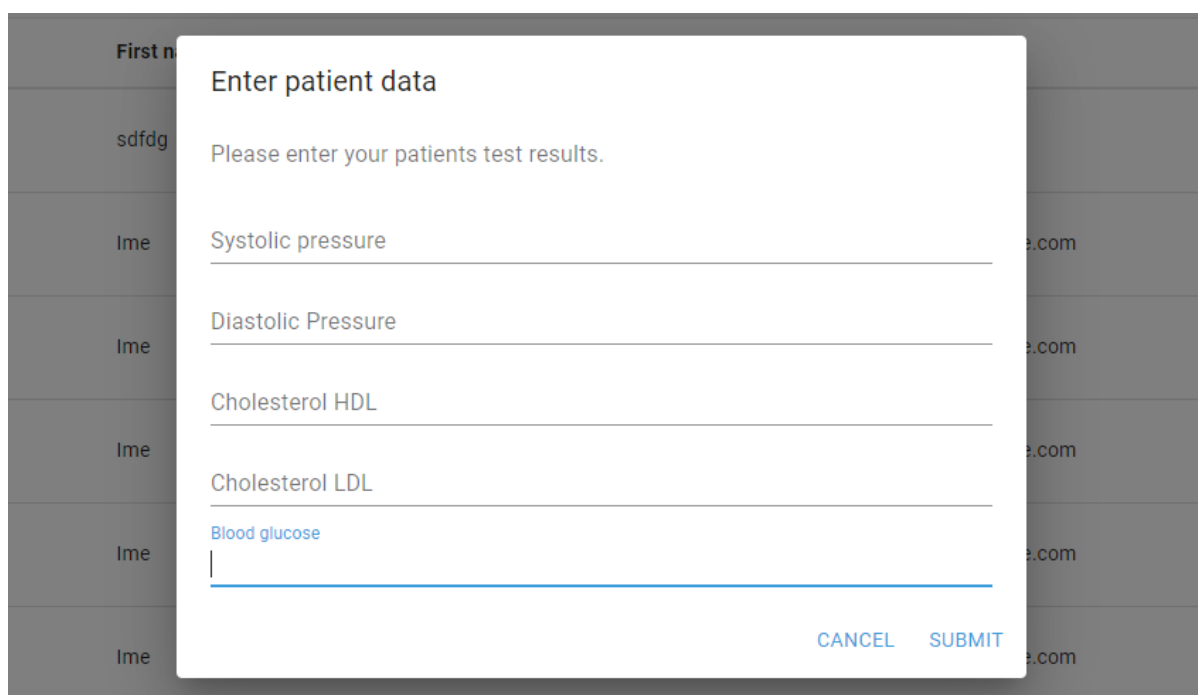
First n

sdfdg

Ime

Ime

Ime

Ime

Ime

e.com

e.com

e.com

e.com

e.com

Enter patient data

Please enter your patients test results.

Systolic pressure

Diastolic Pressure

Cholesterol HDL

Cholesterol LDL

Blood glucose

CANCEL SUBMIT